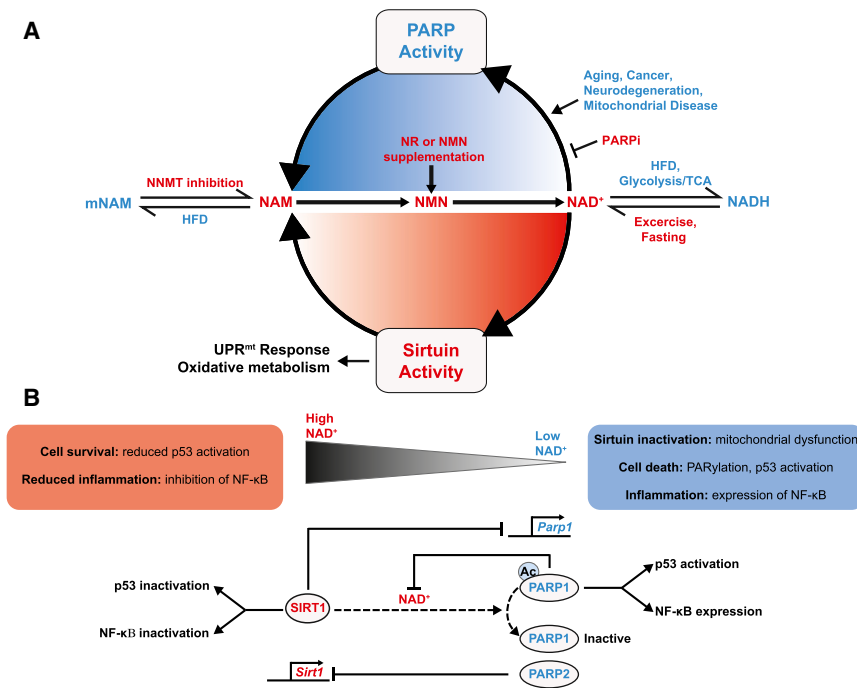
A

PARP Activity

Aging, Cancer, Neurodegeneration, Mitochondrial Disease

PARPi

NR or NMN supplementation

NNMT inhibition

mNAM

HFD

NAM

NMN

NAD$^+$

HFD, Glycolysis/TCA

NADH

Excercise, Fasting

UPR$^{mt}$ Response
Oxidative metabolism

Sirtuin Activity

B

High NAD$^+$

Low NAD$^+$

Cell survival: reduced p53 activation

Reduced inflammation: inhibition of NF-κB

Sirtuin inactivation: mitochondrial dysfunction

Cell death: PARylation, p53 activation

Inflammation: expression of NF-κB

Parp1

Ac

PARP1

p53 activation

NF-κB expression

p53 inactivation

NF-κB inactivation

SIRT1

NAD$^+$

PARP1

Inactive

Sirt1

PARP2